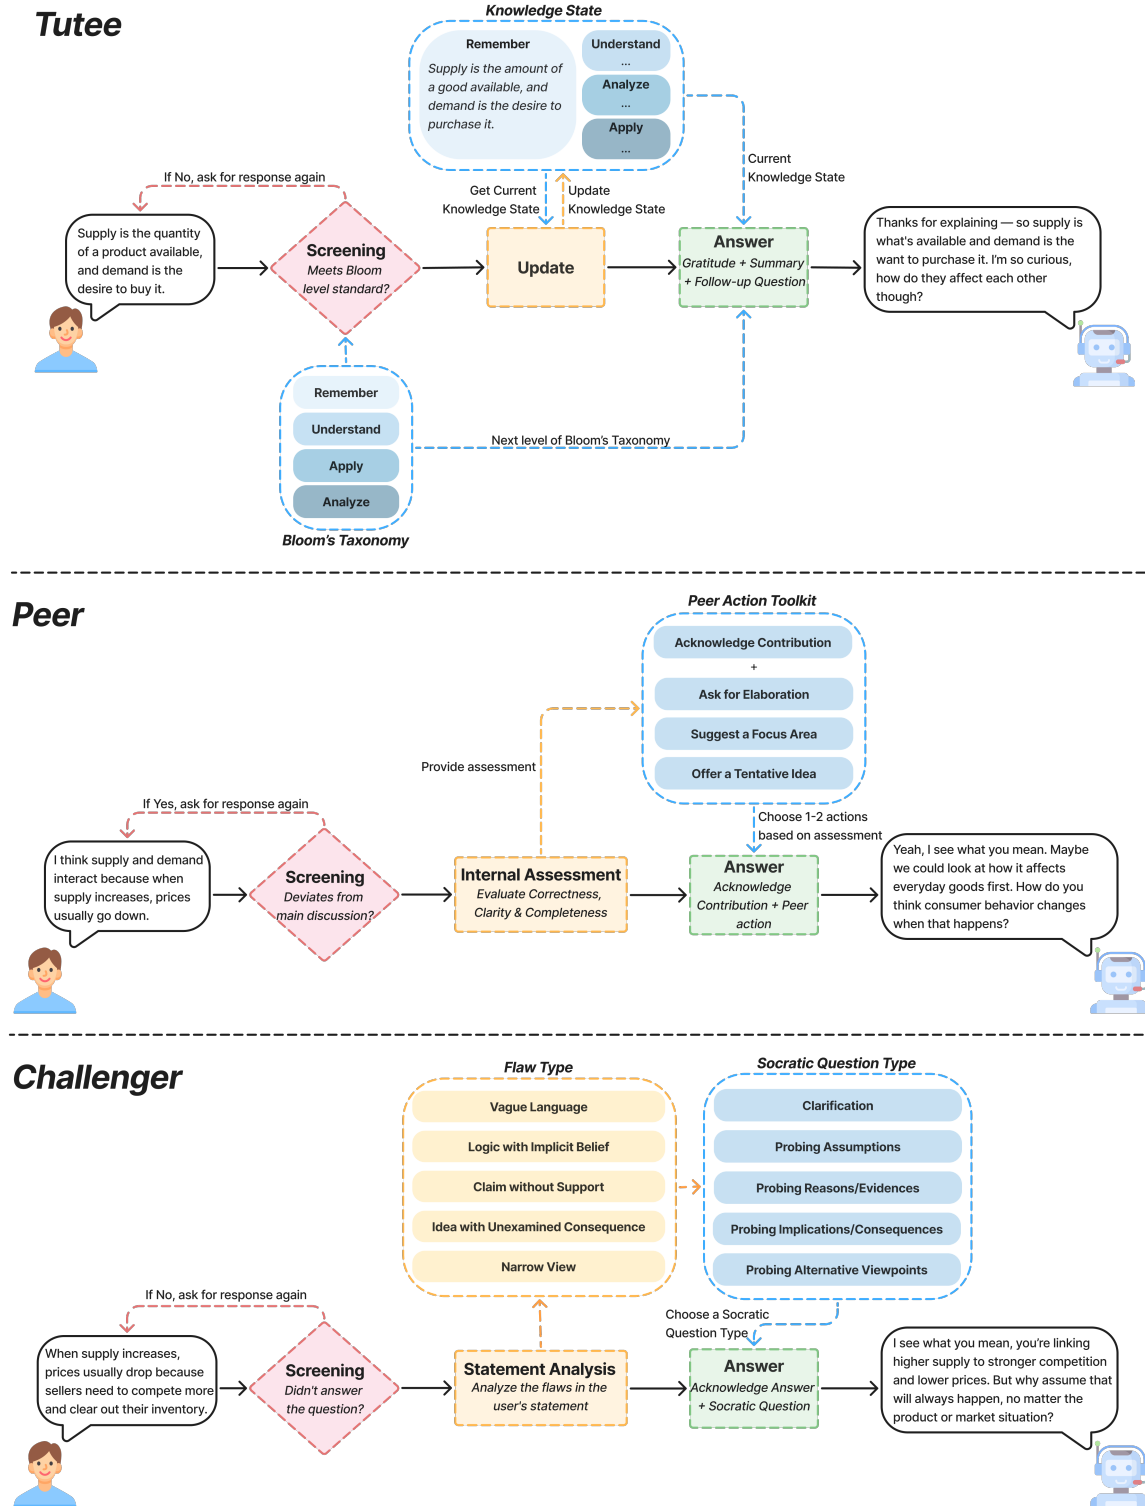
Tutee

Knowledge State

Remember

Supply is the amount of a good available, and demand is the desire to purchase it.

Understand
...

Analyze
...

Apply
...

Current Knowledge State

If No, ask for response again

Supply is the quantity of a product available, and demand is the desire to buy it.

Screening
Meets Bloom level standard?

Get Current Knowledge State

Update Knowledge State

Update

Answer
Gratitude + Summary + Follow-up Question

Thanks for explaining — so supply is what's available and demand is the want to purchase it. I'm so curious, how do they affect each other though?

Remember
Understand
Apply
Analyze
Bloom's Taxonomy

Next level of Bloom's Taxonomy

Peer

Peer Action Toolkit

Acknowledge Contribution
+
Ask for Elaboration
Suggest a Focus Area
Offer a Tentative Idea

Provide assessment

If Yes, ask for response again

I think supply and demand interact because when supply increases, prices usually go down.

Screening
Deviates from main discussion?

Internal Assessment
Evaluate Correctness, Clarity & Completeness

Choose 1-2 actions based on assessment

Answer
Acknowledge Contribution + Peer action

Yeah, I see what you mean. Maybe we could look at how it affects everyday goods first. How do you think consumer behavior changes when that happens?

Challenger

Flaw Type

Vague Language
Logic with Implicit Belief
Claim without Support
Idea with Unexamined Consequence
Narrow View

Socratic Question Type

Clarification
Probing Assumptions
Probing Reasons/Evidences
Probing Implications/Consequences
Probing Alternative Viewpoints

If No, ask for response again

When supply increases, prices usually drop because sellers need to compete more and clear out their inventory.

Screening
Didn't answer the question?

Statement Analysis
Analyze the flaws in the user's statement

Choose a Socratic Question Type

Answer
Acknowledge Answer + Socratic Question

I see what you mean, you're linking higher supply to stronger competition and lower prices. But why assume that will always happen, no matter the product or market situation?